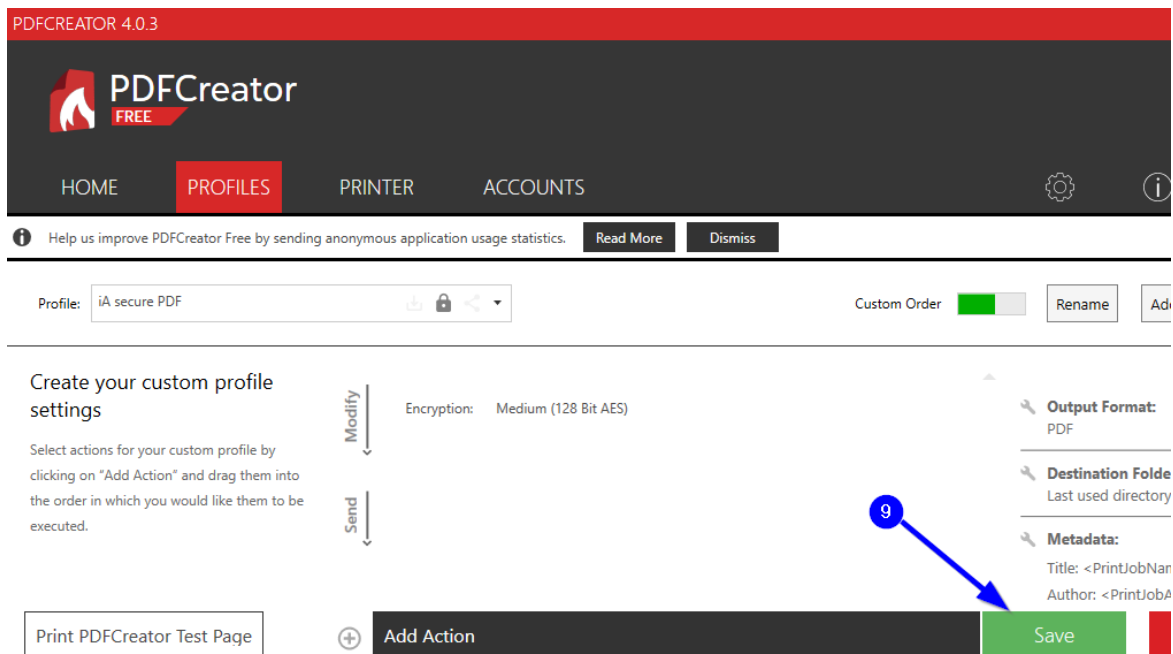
PDFCREATOR 4.0.3

PDFCreator
FREE

HOME PROFILES PRINTER ACCOUNTS

Help us improve PDFCreator Free by sending anonymous application usage statistics. Read More Dismiss

Profile: iA secure PDF

Custom Order

Rename

Ad

Create your custom profile settings

Select actions for your custom profile by clicking on "Add Action" and drag them into the order in which you would like them to be executed.

Modify

Encryption: Medium (128 Bit AES)

Send

Output Format:
PDF

Destination Folde
Last used directory

Metadata:
Title: <PrintJobNam
Author: <PrintJobA

9

Print PDFCreator Test Page

Add Action

Save